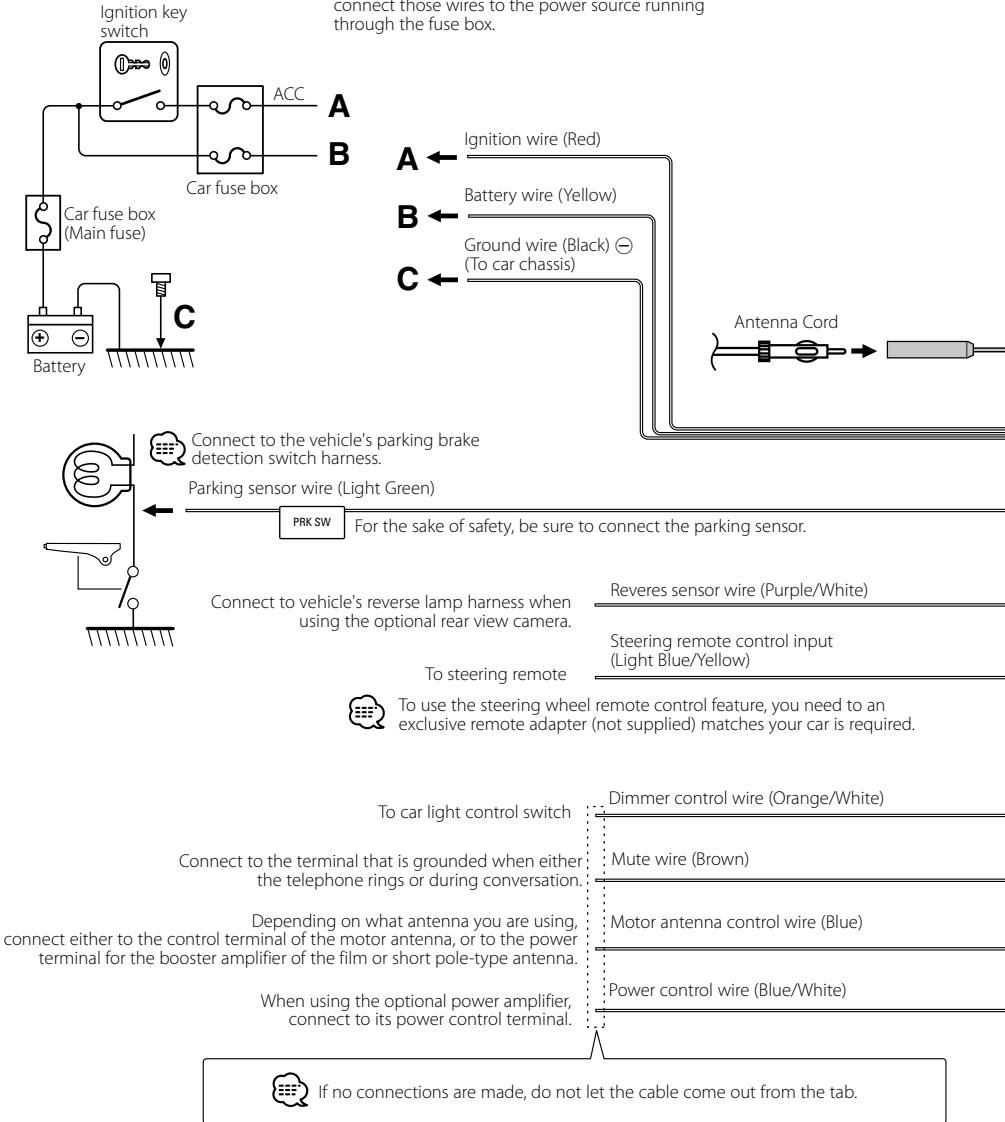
connect those wires to the power source running through the fuse box.

Ignition key switch

ACC

A

B

Car fuse box

Car fuse box (Main fuse)

C

Battery

A ← Ignition wire (Red)

B ← Battery wire (Yellow)

C ← Ground wire (Black) ⊖ (To car chassis)

Antenna Cord

Connect to the vehicle's parking brake detection switch harness.

Parking sensor wire (Light Green)

PRK SW For the sake of safety, be sure to connect the parking sensor.

Connect to vehicle's reverse lamp harness when using the optional rear view camera.

Reveres sensor wire (Purple/White)

To steering remote

Steering remote control input (Light Blue/Yellow)

To use the steering wheel remote control feature, you need to an exclusive remote adapter (not supplied) matches your car is required.

To car light control switch

Dimmer control wire (Orange/White)

Connect to the terminal that is grounded when either the telephone rings or during conversation.

Mute wire (Brown)

Depending on what antenna you are using, connect either to the control terminal of the motor antenna, or to the power terminal for the booster amplifier of the film or short pole-type antenna.

Motor antenna control wire (Blue)

When using the optional power amplifier, connect to its power control terminal.

Power control wire (Blue/White)

If no connections are made, do not let the cable come out from the tab.